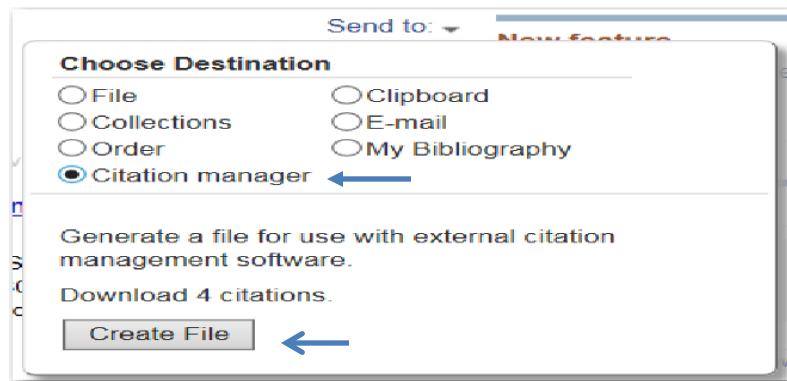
Send to:

New feature

Choose Destination

File

Clipboard

Collections

E-mail

Order

My Bibliography

Citation manager

Generate a file for use with external citation management software.

Download 4 citations.

Create File